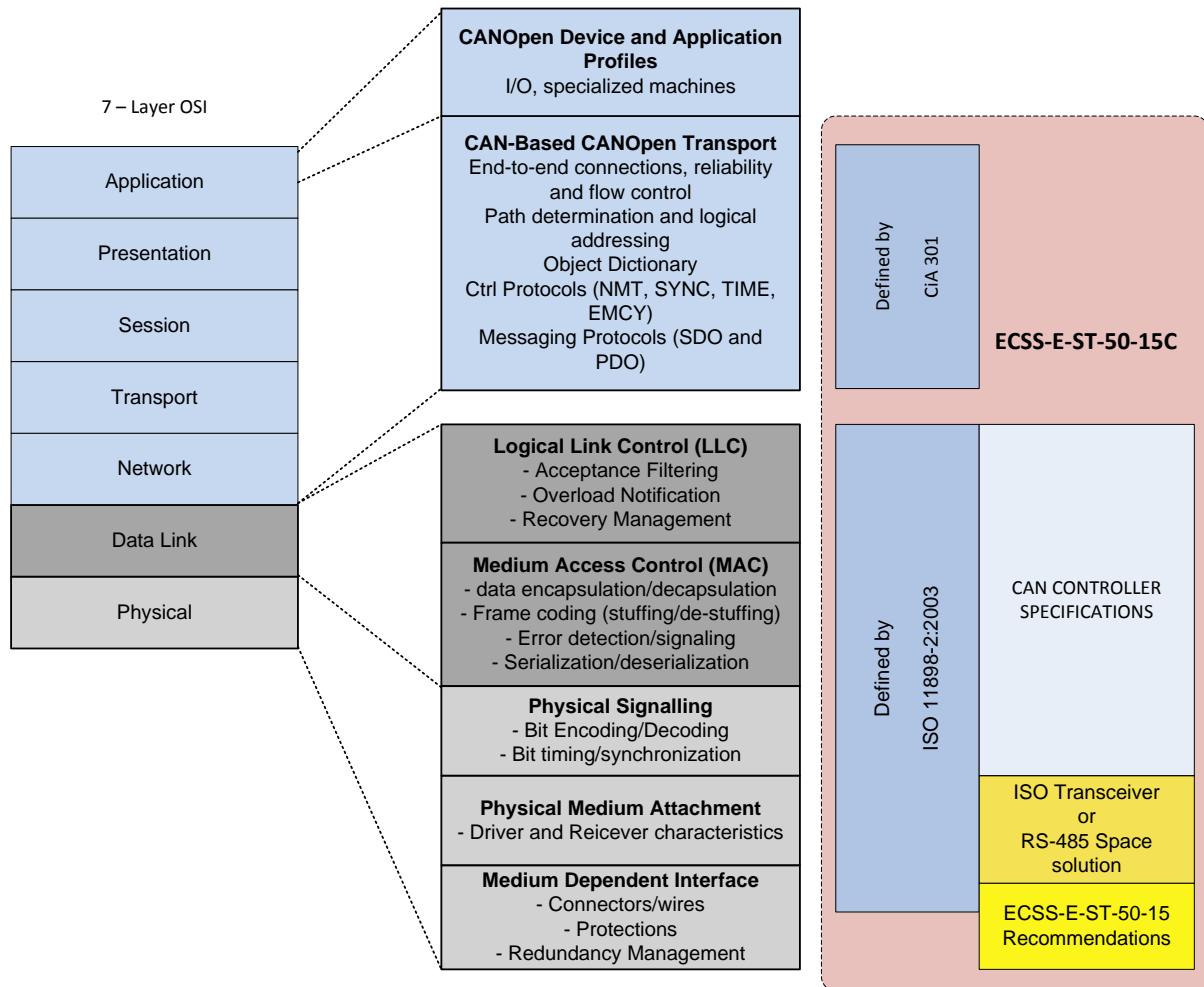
7 – Layer OSI

Application

Presentation

Session

Transport

Network

Data Link

Physical

**CANOpen Device and Application Profiles**
I/O, specialized machines

**CAN-Based CANOpen Transport**
End-to-end connections, reliability and flow control
Path determination and logical addressing
Object Dictionary
Ctrl Protocols (NMT, SYNC, TIME, EMCY)
Messaging Protocols (SDO and PDO)

**Logical Link Control (LLC)**
- Acceptance Filtering
- Overload Notification
- Recovery Management

**Medium Access Control (MAC)**
- data encapsulation/decapsulation
- Frame coding (stuffing/de-stuffing)
- Error detection/signaling
- Serialization/deserialization

**Physical Signalling**
- Bit Encoding/Decoding
- Bit timing/synchronization

**Physical Medium Attachment**
- Driver and Reicever characteristics

**Medium Dependent Interface**
- Connectors/wires
- Protections
- Redundancy Management

Defined by
CiA 301

**ECSS-E-ST-50-15C**

Defined by
ISO 11898-2:2003

CAN CONTROLLER SPECIFICATIONS

ISO Transceiver
or
RS-485 Space solution

ECSS-E-ST-50-15 Recommendations